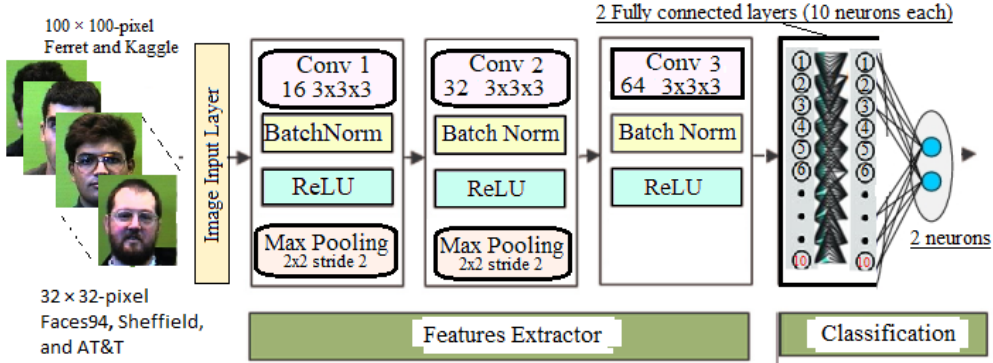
100 × 100-pixel
Ferret and Kaggle

32 × 32-pixel
Faces94, Sheffield, and AT&T

Image Input Layer

Conv 1
16 3x3x3

BatchNorm

ReLU

Max Pooling
2x2 stride 2

Conv 2
32 3x3x3

Batch Norm

ReLU

Max Pooling
2x2 stride 2

Conv 3
64 3x3x3

Batch Norm

ReLU

2 Fully connected layers (10 neurons each)

1 2 3 4 5 6 10

1 2 3 4 5 6 10

2 neurons

Features Extractor

Classification